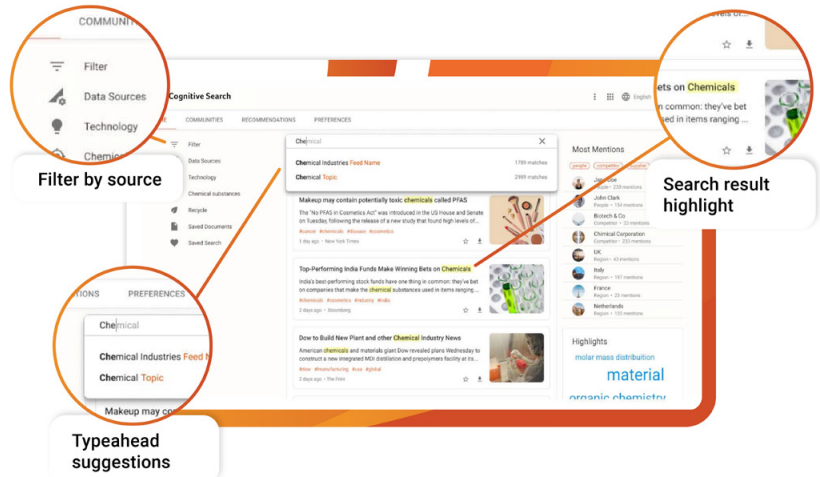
COMMUNIT

Filter

Data Sources

Technology

Chemi

Filter by source

Cognitive Search

COMMUNITIES RECOMMENDATIONS PREFERENCES

Filter

Data Sources

Technology

Chemical substances

Recycle

Saved Documents

Saved Search

Chemical

Chemical Industries Feed Name 1789 matches

Chemical Topic 2989 matches

Makeup may contain potentially toxic chemicals called PFAS

The "No PFAS in Cosmetics Act" was introduced in the US House and Senate on Tuesday, following the release of a new study that found high levels of...

1 day ago • New York Times

Top-Performing India Funds Make Winning Bets on Chemicals

India's best-performing stock funds have one thing in common: they've bet on companies that make the chemical substances used in items ranging...

2 days ago • Bloomberg

Dow to Build New Plant and other Chemical Industry News

American chemicals and materials giant Dow revealed plans Wednesday to construct a new integrated MDI distillation and prepolymers facility at its...

3 days ago • The Print

Most Mentions

John Clark

Biotech & Co

Chemical Corporation

UK

Italy

France

Netherlands

Highlights

molar mass distribution

material

organic chemistry

English

ets on Chemicals

in common: they've bet

ed in items ranging ...

Search result highlight

TIONS PREFERENCES

Chemical

Chemical Industries Feed N

Chemical Topic

Makeup may co

Typeahead suggestions